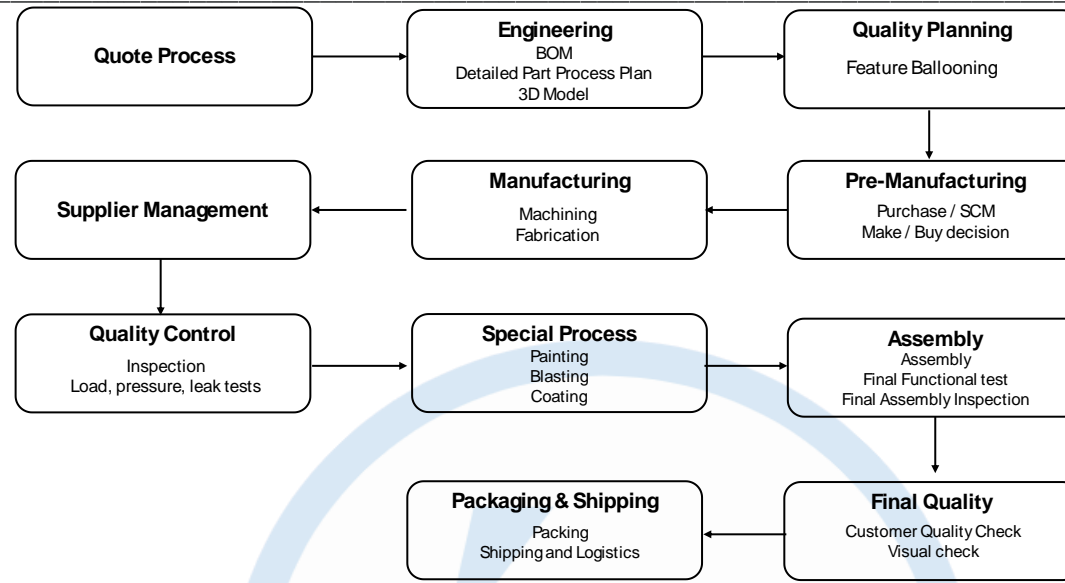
Quote Process

Engineering
BOM
Detailed Part Process Plan
3D Model

Quality Planning
Feature Ballooning

Pre-Manufacturing
Purchase / SCM
Make / Buy decision

Manufacturing
Machining
Fabrication

Supplier Management

Quality Control
Inspection
Load, pressure, leak tests

Special Process
Painting
Blasting
Coating

Assembly
Assembly
Final Functional test
Final Assembly Inspection

Final Quality
Customer Quality Check
Visual check

Packaging & Shipping
Packing
Shipping and Logistics